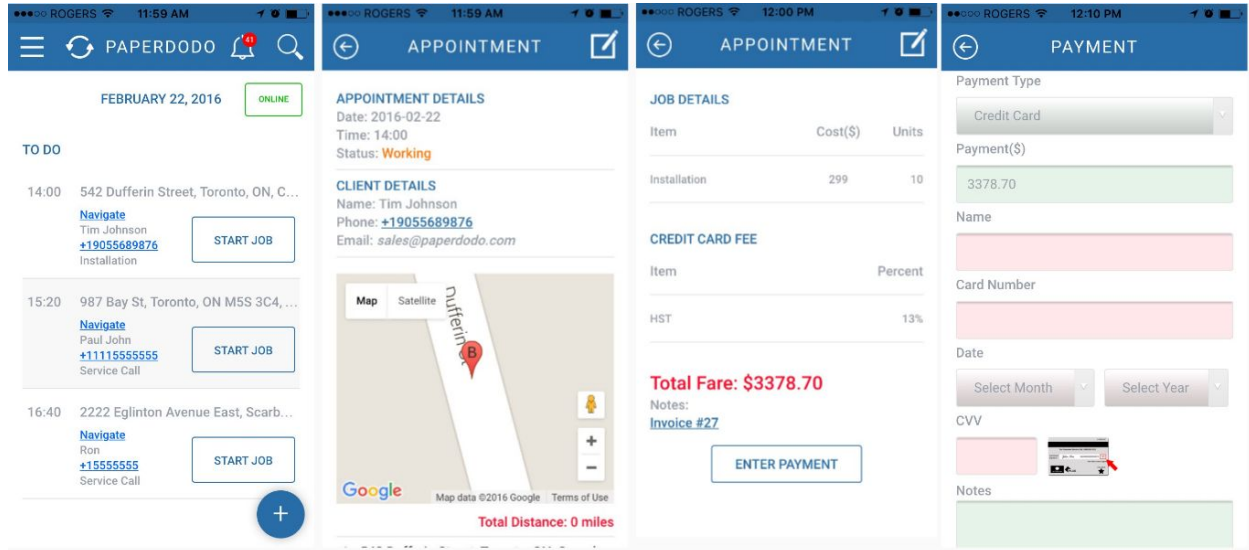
●●●○○ ROGERS 11:59 AM

PAPERDODO 41

FEBRUARY 22, 2016 ONLINE

TO DO

14:00 542 Dufferin Street, Toronto, ON, C...
Navigate
Tim Johnson
+19055689876
Installation
START JOB

15:20 987 Bay St, Toronto, ON M5S 3C4, ...
Navigate
Paul John
+11115555555
Service Call
START JOB

16:40 2222 Eglinton Avenue East, Scarb...
Navigate
Ron
+15555555
Service Call
START JOB

+

●●●○○ ROGERS 11:59 AM

APPOINTMENT

APPOINTMENT DETAILS
Date: 2016-02-22
Time: 14:00
Status: Working

CLIENT DETAILS
Name: Tim Johnson
Phone: +19055689876
Email: sales@paperdodo.com

Map Satellite
Dufferin St
B
+
−
Google Map data ©2016 Google Terms of Use

Total Distance: 0 miles

●●●○○ ROGERS 12:00 PM

APPOINTMENT

JOB DETAILS

| Item | Cost($) | Units |
|---|---|---|
| Installation | 299 | 10 |

CREDIT CARD FEE

| Item | Percent |
|---|---|
| HST | 13% |

Total Fare: $3378.70
Notes:
Invoice #27

ENTER PAYMENT

●●●○○ ROGERS 12:10 PM

PAYMENT

Payment Type
Credit Card
Payment($)
3378.70
Name
Card Number
Date
Select Month
Select Year
CVV
Notes